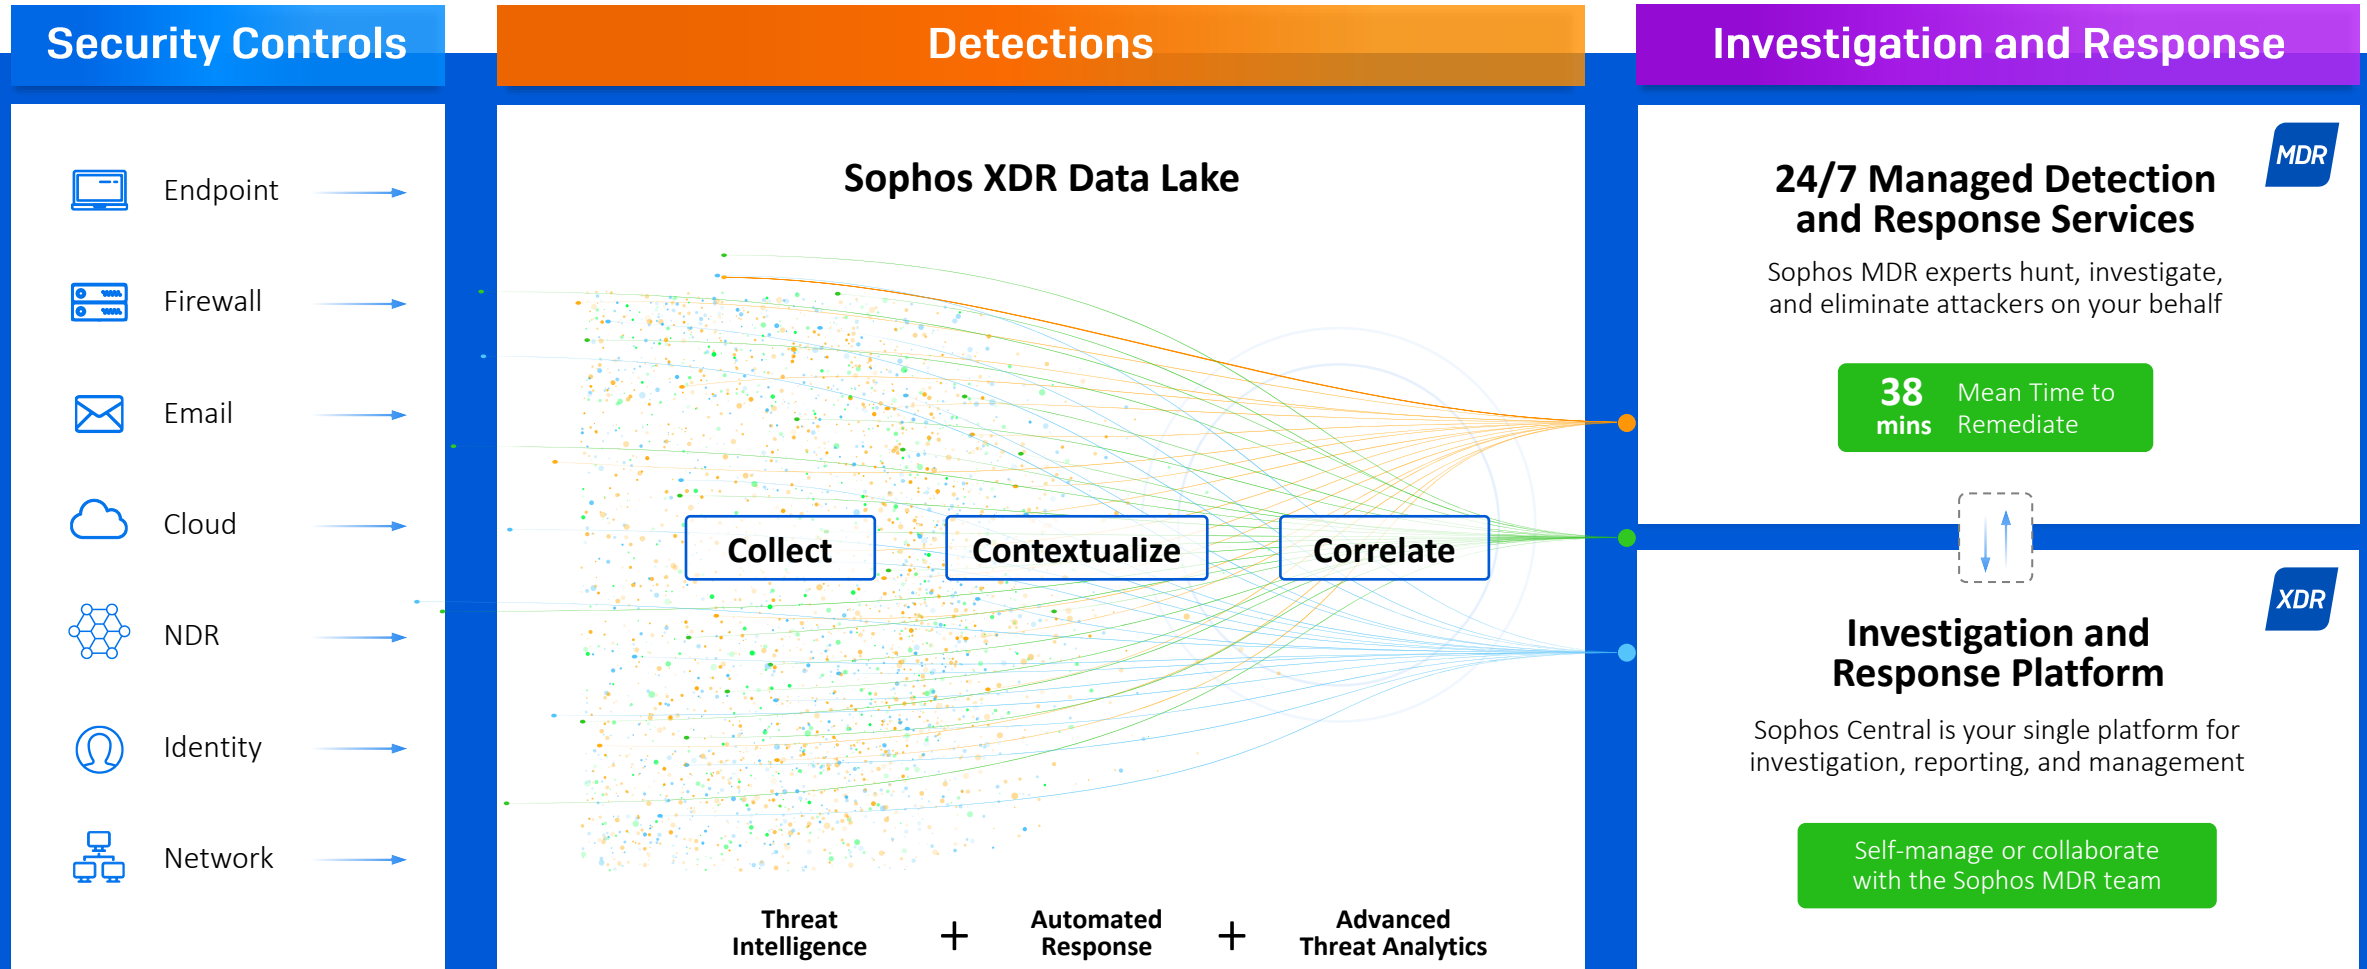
Security Controls

Endpoint

Firewall

Email

Cloud

NDR

Identity

Network

Detections

Sophos XDR Data Lake

Collect

Contextualize

Correlate

Threat Intelligence + Automated Response + Advanced Threat Analytics

Investigation and Response

MDR

24/7 Managed Detection and Response Services

Sophos MDR experts hunt, investigate, and eliminate attackers on your behalf

38 mins Mean Time to Remediate

XDR

Investigation and Response Platform

Sophos Central is your single platform for investigation, reporting, and management

Self-manage or collaborate with the Sophos MDR team